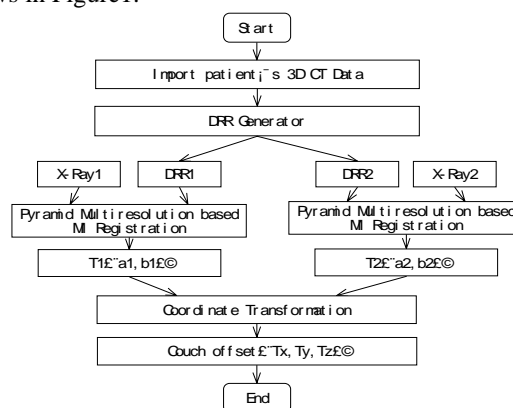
ws in Figure1.

Start

Import patient¡¯s 3D CT Data

DRR Generator

X-Ray1

DRR1

DRR2

X-Ray2

Pyramid Multiresolution based MI Registration

Pyramid Multiresolution based MI Registration

T1£¨a1, b1£©

T2£¨a2, b2£©

Coordinate Transformation

Couch offset£¨Tx, Ty, Tz£©

End